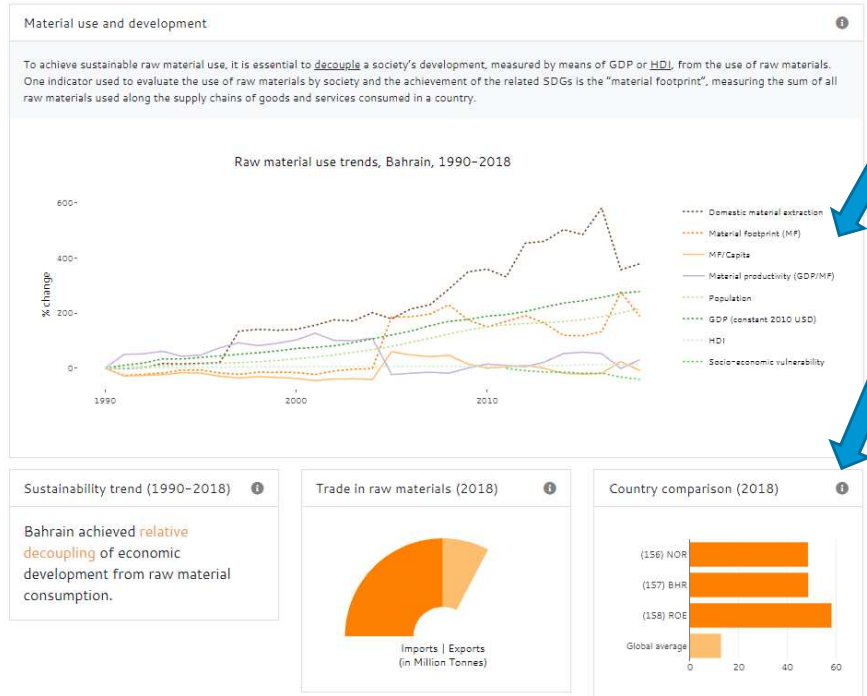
Material use and development

To achieve sustainable raw material use, it is essential to decouple a society's development, measured by means of GDP or HDI, from the use of raw materials. One indicator used to evaluate the use of raw materials by society and the achievement of the related SDGs is the "material footprint", measuring the sum of all raw materials used along the supply chains of goods and services consumed in a country.

Raw material use trends, Bahrain, 1990–2018

600
400
200
0
% change
1990
2000
2010

Domestic material extraction
Material footprint (MF)
MF/Capita
Material productivity (GDP/MF)
Population
GDP (constant 2010 USD)
HDI
Socio-economic vulnerability

Sustainability trend (1990–2018)

Bahrain achieved relative decoupling of economic development from raw material consumption.

Trade in raw materials (2018)

Imports | Exports
(in Million Tonnes)

Country comparison (2018)

(156) NOR
(157) BHR
(158) ROE
Global average
0
20
40
60